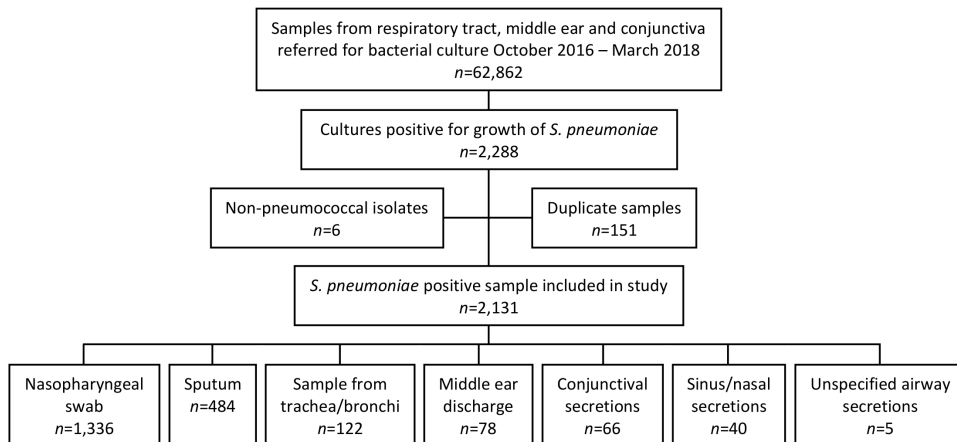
Samples from respiratory tract, middle ear and conjunctiva referred for bacterial culture October 2016 – March 2018
$n$=62,862

Cultures positive for growth of S. pneumoniae
$n$=2,288

Non-pneumococcal isolates
$n$=6

Duplicate samples
$n$=151

S. pneumoniae positive sample included in study
$n$=2,131

Nasopharyngeal swab
$n$=1,336

Sputum
$n$=484

Sample from trachea/bronchi
$n$=122

Middle ear discharge
$n$=78

Conjunctival secretions
$n$=66

Sinus/nasal secretions
$n$=40

Unspecified airway secretions
$n$=5